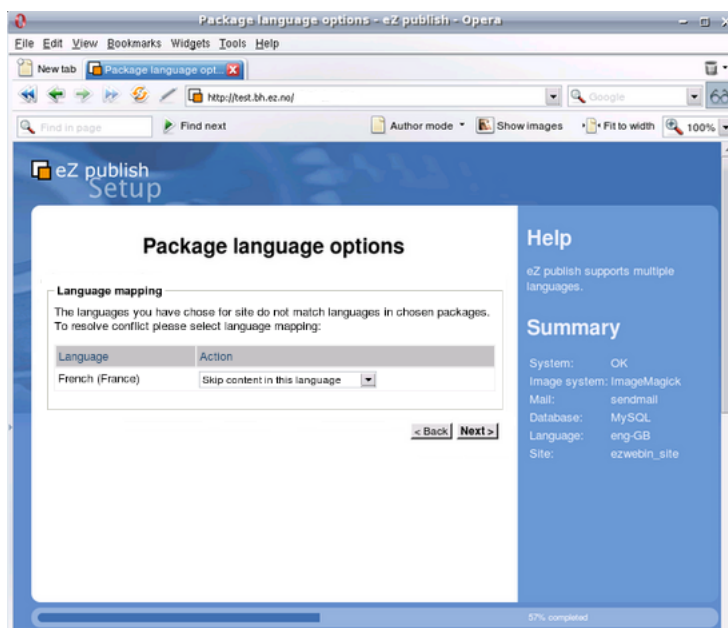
Package language options - eZ publish - Opera

File Edit View Bookmarks Widgets Tools Help

New tab Package language opt...

http://test.bh.ez.no/

Google

Find in page Find next Author mode Show images Fit to width 100%

eZ publish Setup

Package language options

Language mapping

The languages you have chose for site do not match languages in chosen packages. To resolve conflict please select language mapping:

| Language | Action |
|---|---|
| French (France) | Skip content in this language |

< Back Next >

Help

eZ publish supports multiple languages.

Summary

System: OK
Image system: ImageMagick
Mail: sendmail
Database: MySQL
Language: eng-GB
Site: ezwebin_site

57% completed